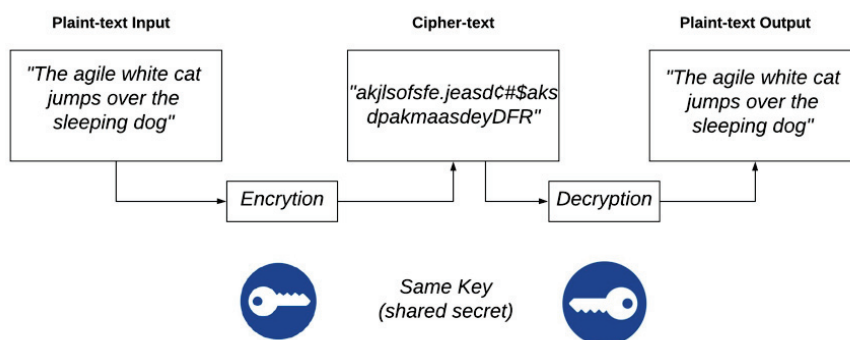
Plaint-text Input

"The agile white cat jumps over the sleeping dog"

Cipher-text

"akjlsofsfe.jeasd¢#$aks dpakmaasdeyDFR"

Plaint-text Output

"The agile white cat jumps over the sleeping dog"

Encrytion

Decryption

Same Key
(shared secret)